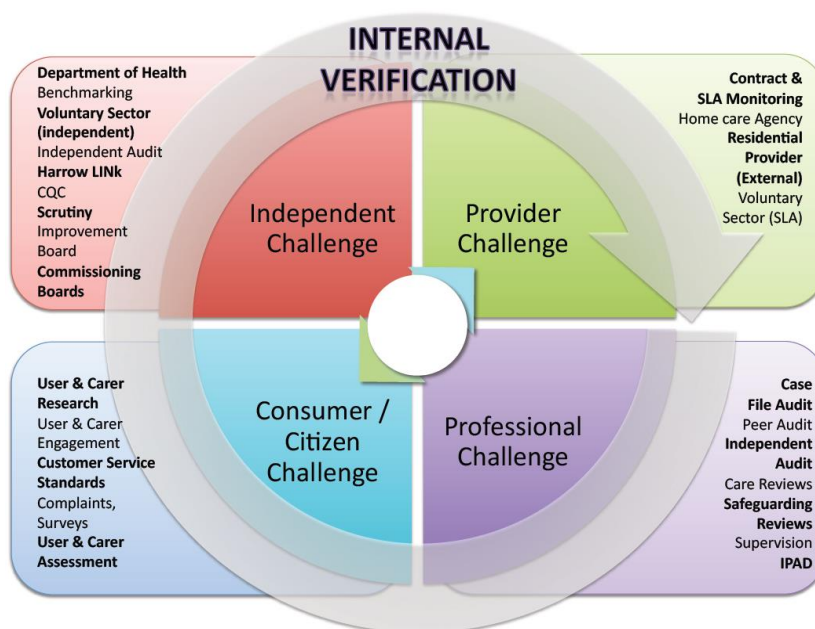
INTERNAL VERIFICATION

Department of Health
Benchmarking
Voluntary Sector (independent)
Independent Audit
Harrow LINk
CQC
Scrutiny
Improvement Board
Commissioning Boards

Independent Challenge

Provider Challenge

Contract & SLA Monitoring
Home care Agency
Residential Provider (External)
Voluntary Sector (SLA)

User & Carer Research
User & Carer Engagement
Customer Service Standards
Complaints, Surveys
User & Carer Assessment

Consumer / Citizen Challenge

Professional Challenge

Case File Audit
Peer Audit
Independent Audit
Care Reviews
Safeguarding Reviews
Supervision
IPAD